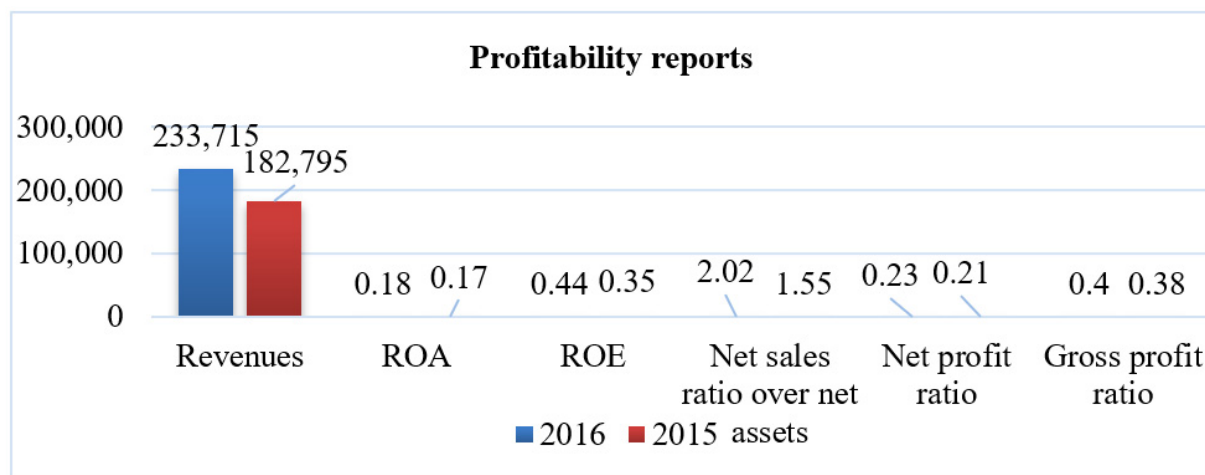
Profitability reports

300,000
200,000
100,000
0

233,715
182,795
0.18
0.17
0.44
0.35
2.02
1.55
0.23
0.21
0.4
0.38

Revenues
ROA
ROE
Net sales ratio over net assets
Net profit ratio
Gross profit ratio

2016
2015